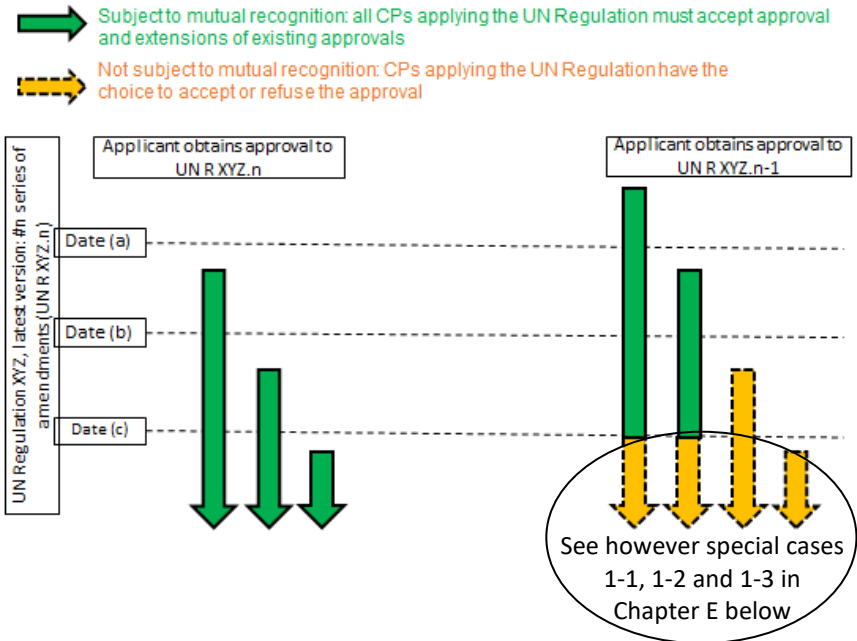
Subject to mutual recognition: all CPs applying the UN Regulation must accept approval and extensions of existing approvals

Not subject to mutual recognition: CPs applying the UN Regulation have the choice to accept or refuse the approval

UN Regulation XYZ, latest version: #n series of amendments (UN R XYZ.n)

Applicant obtains approval to UN R XYZ.n

Applicant obtains approval to UN R XYZ.n-1

Date (a)

Date (b)

Date (c)

See however special cases 1-1, 1-2 and 1-3 in Chapter E below